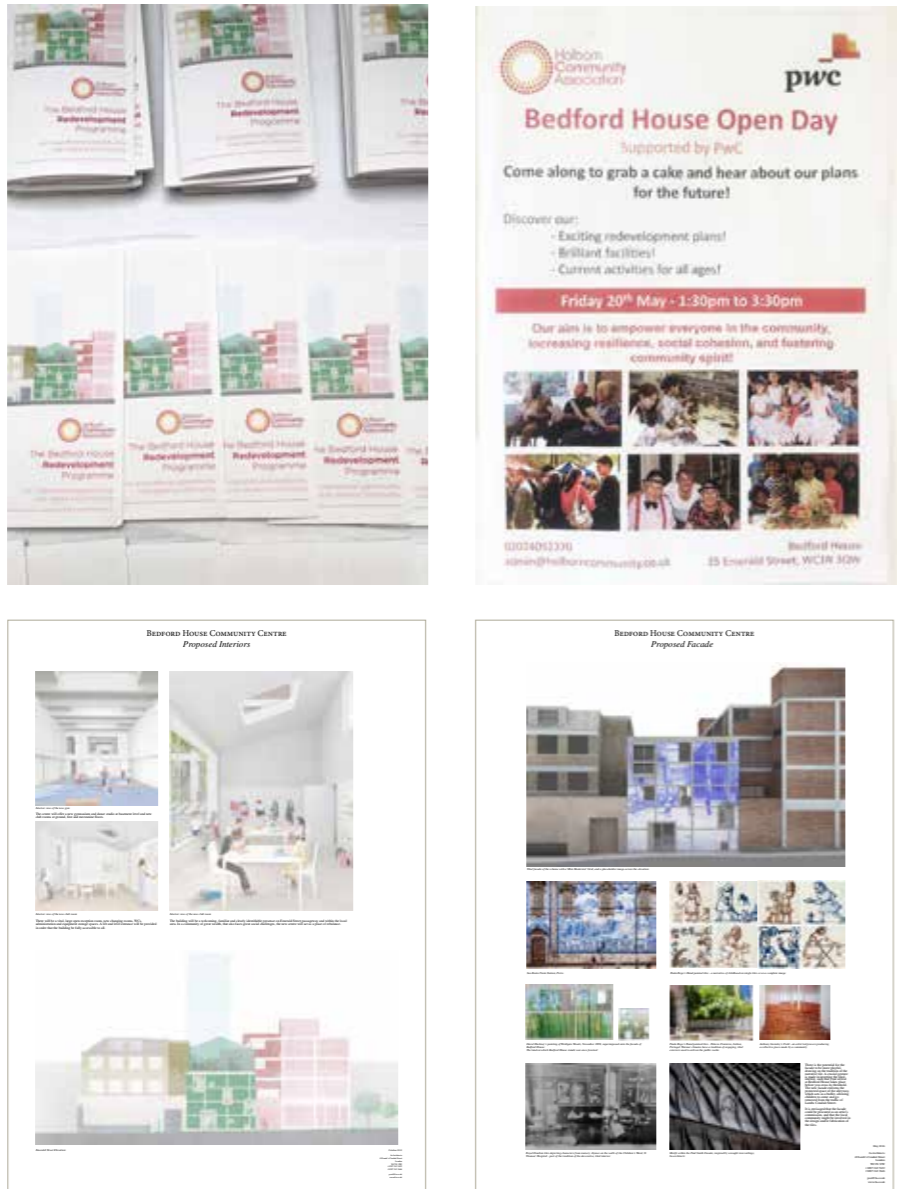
Holborn Community Association

The Bedford House Redevelopment Programme

Holborn Community Association

The Bedford House Redevelopment Programme

Holborn Community Association

The Bedford House Redevelopment Programme

Holborn Community Association

The Bedford House Redevelopment Programme

Holborn Community Association

pwc

Bedford House Open Day

Supported by PwC

Come along to grab a cake and hear about our plans for the future!

Discover our:
- Exciting redevelopment plans!
- Brilliant facilities!
- Current activities for all ages!

Friday 20th May - 1:30pm to 3:30pm

Our aim is to empower everyone in the community, increasing resilience, social cohesion, and fostering community spirit!

02074052370
admin@holborncommunity.co.uk

Bedford House
35 Emerald Street, WC1N 3QW

Bedford House Community Centre
Proposed Interiors

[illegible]

Bedford House Community Centre
Proposed Facade

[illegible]